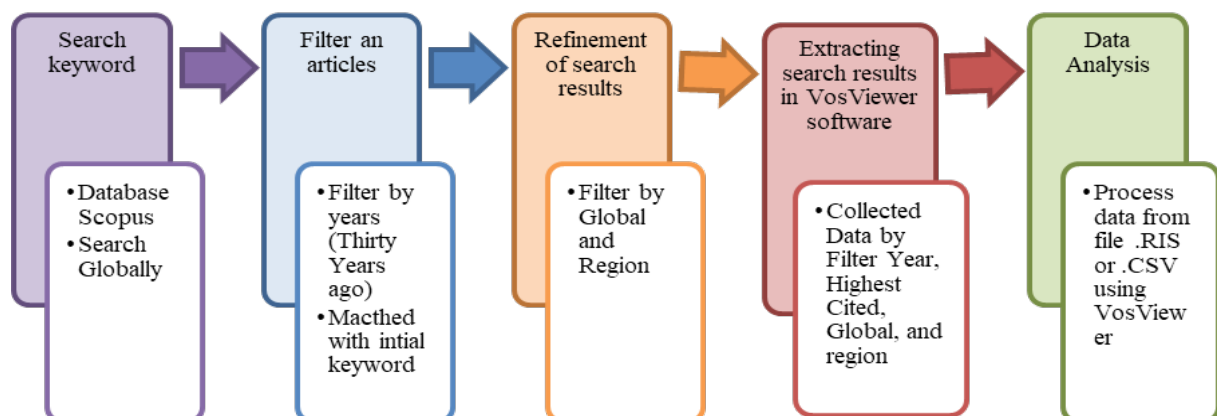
Search keyword

• Database Scopus
• Search Globally

Filter an articles

• Filter by years (Thirty Years ago)
• Macthed with intial keyword

Refinement of search results

• Filter by Global and Region

Extracting search results in VosViewer software

• Collected Data by Filter Year, Highest Cited, Global, and region

Data Analysis

• Process data from file .RIS or .CSV using VosViewer